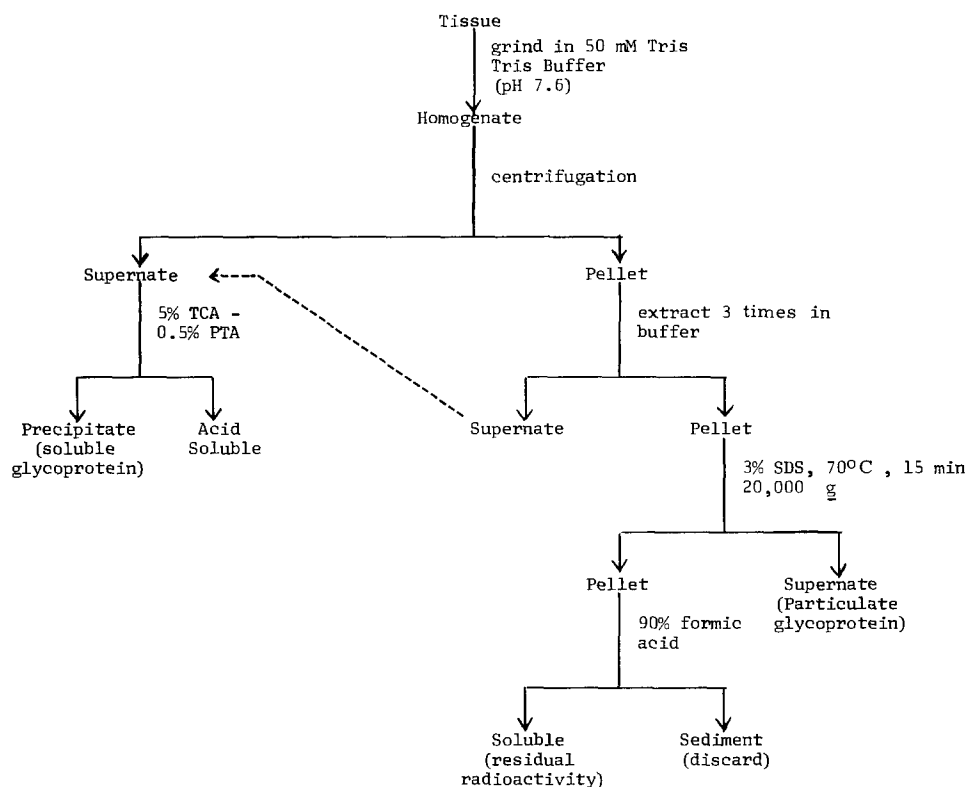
Tissue

grind in 50 mM Tris Tris Buffer (pH 7.6)

Homogenate

centrifugation

Supernate

5% TCA - 0.5% PTA

Precipitate (soluble glycoprotein)

Acid Soluble

Pellet

extract 3 times in buffer

Supernate

Pellet

3% SDS, 70$^{o}$C , 15 min 20,000 g

Pellet

90% formic acid

Soluble (residual radioactivity)

Sediment (discard)

Supernate (Particulate glycoprotein)